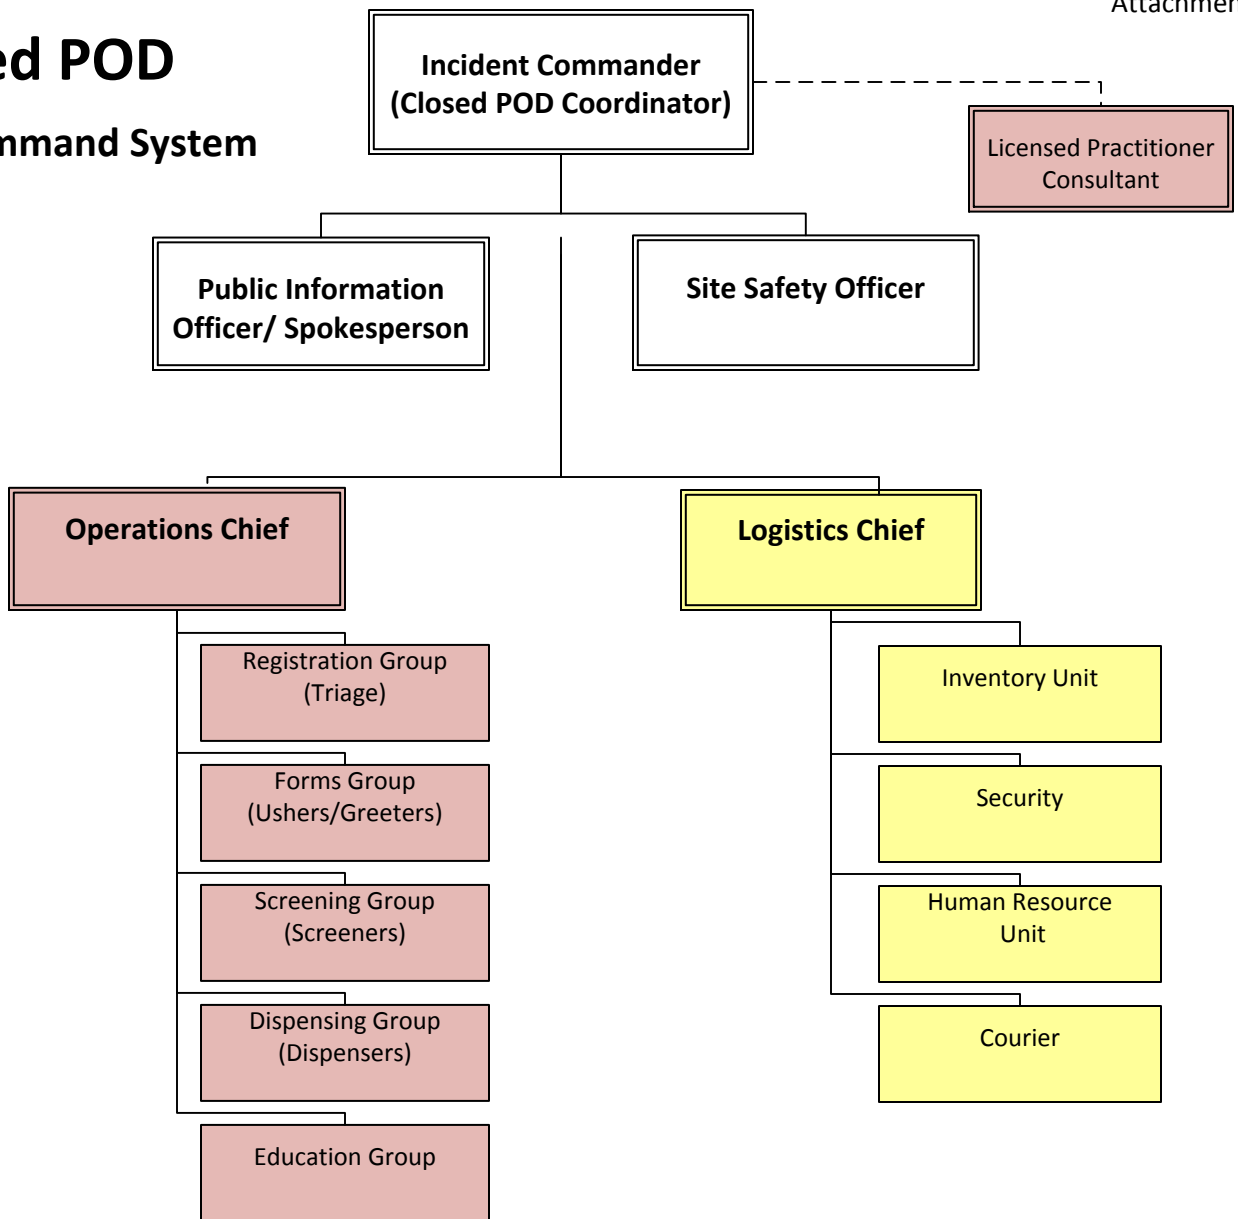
Attachmen

ed POD

mmand System

Incident Commander (Closed POD Coordinator)

Licensed Practitioner Consultant

Public Information Officer/ Spokesperson

Site Safety Officer

Operations Chief

Logistics Chief

Registration Group (Triage)

Forms Group (Ushers/Greeters)

Screening Group (Screeners)

Dispensing Group (Dispensers)

Education Group

Inventory Unit

Security

Human Resource Unit

Courier